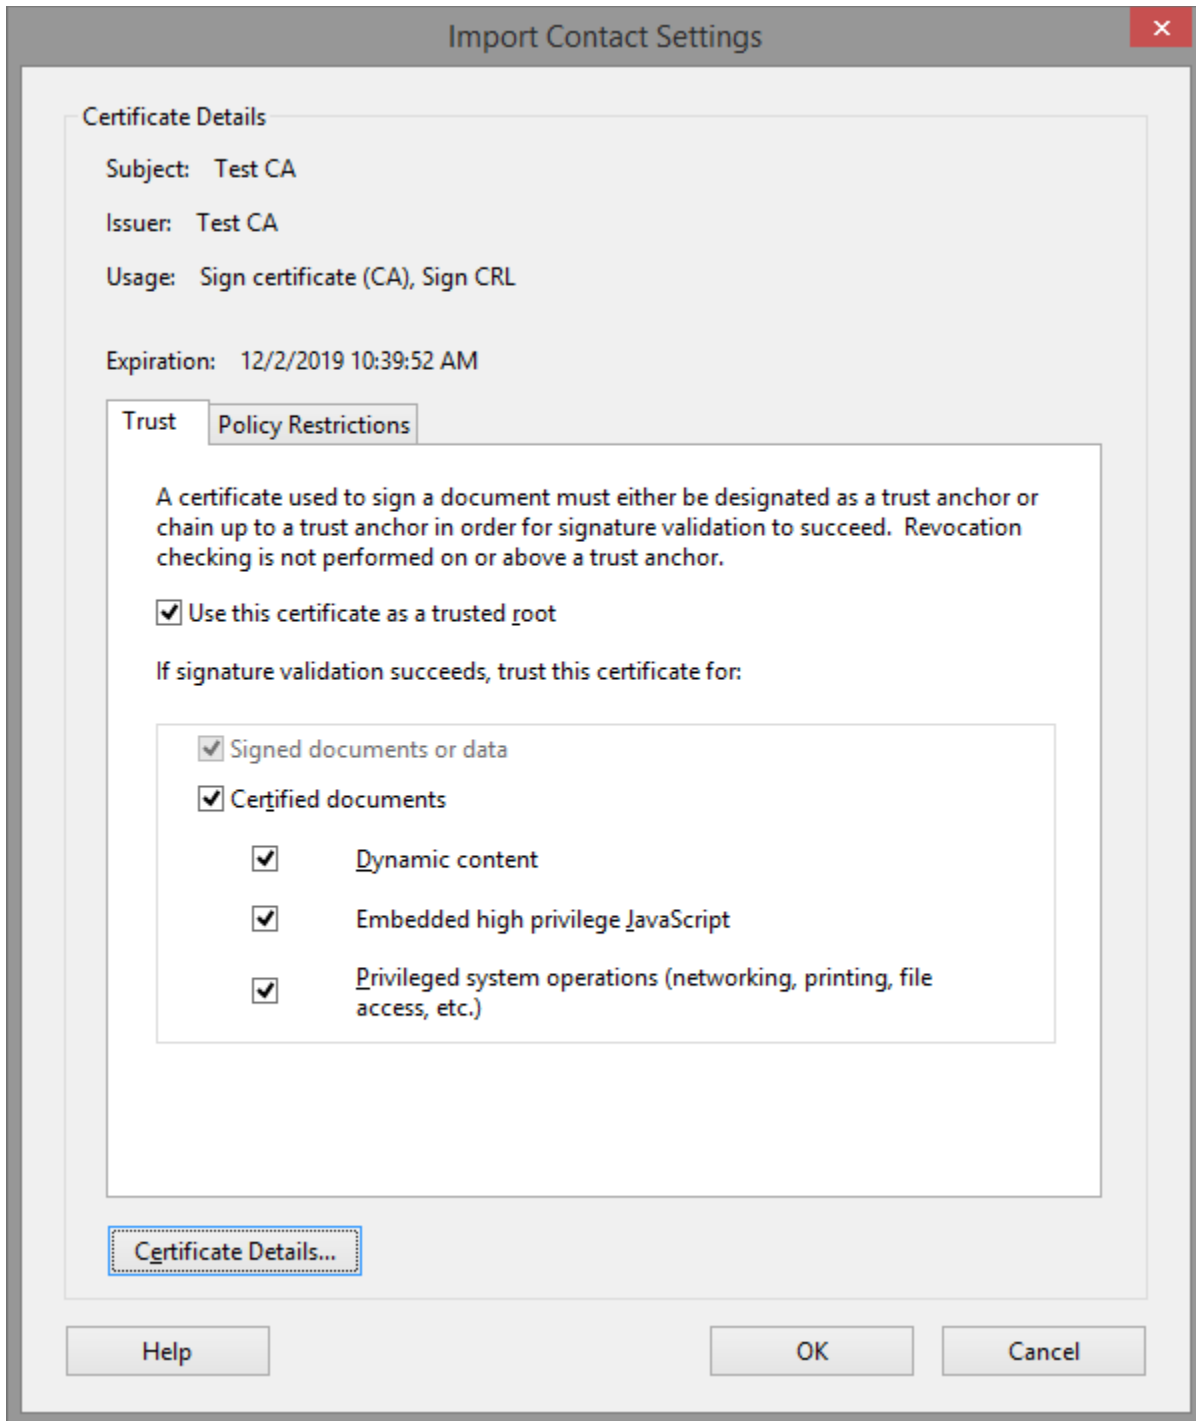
Import Contact Settings

×

Certificate Details

Subject: Test CA

Issuer: Test CA

Usage: Sign certificate (CA), Sign CRL

Expiration: 12/2/2019 10:39:52 AM

Trust

Policy Restrictions

A certificate used to sign a document must either be designated as a trust anchor or chain up to a trust anchor in order for signature validation to succeed. Revocation checking is not performed on or above a trust anchor.

Use this certificate as a trusted root

If signature validation succeeds, trust this certificate for:

Signed documents or data

Certified documents

Dynamic content

Embedded high privilege JavaScript

Privileged system operations (networking, printing, file access, etc.)

Certificate Details...

Help

OK

Cancel